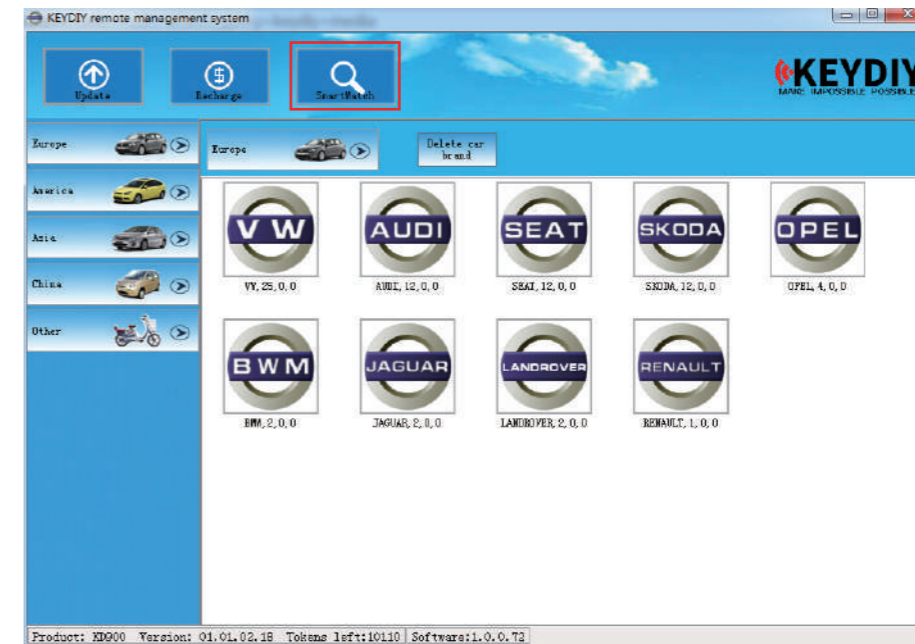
KEYDIY remote management system

Update

Recharge

SmartMatch

KEYDIY
MAKE IMPOSSIBLE POSSIBLE

Europe

America

Asia

China

Other

Europe

Delete car brand

V W
VW, 25, 0, 0

AUDI
AUDI, 12, 0, 0

SEAT
SEAT, 12, 0, 0

SKODA
SKODA, 12, 0, 0

OPEL
OPEL, 4, 0, 0

BWM
BWM, 2, 0, 0

JAGUAR
JAGUAR, 2, 0, 0

LANDROVER
LANDROVER, 2, 0, 0

RENAULT
RENAULT, 1, 0, 0

Product: KD900 Version: 01.01.02.18 Tokens left:10110 Software:1.0.0.72